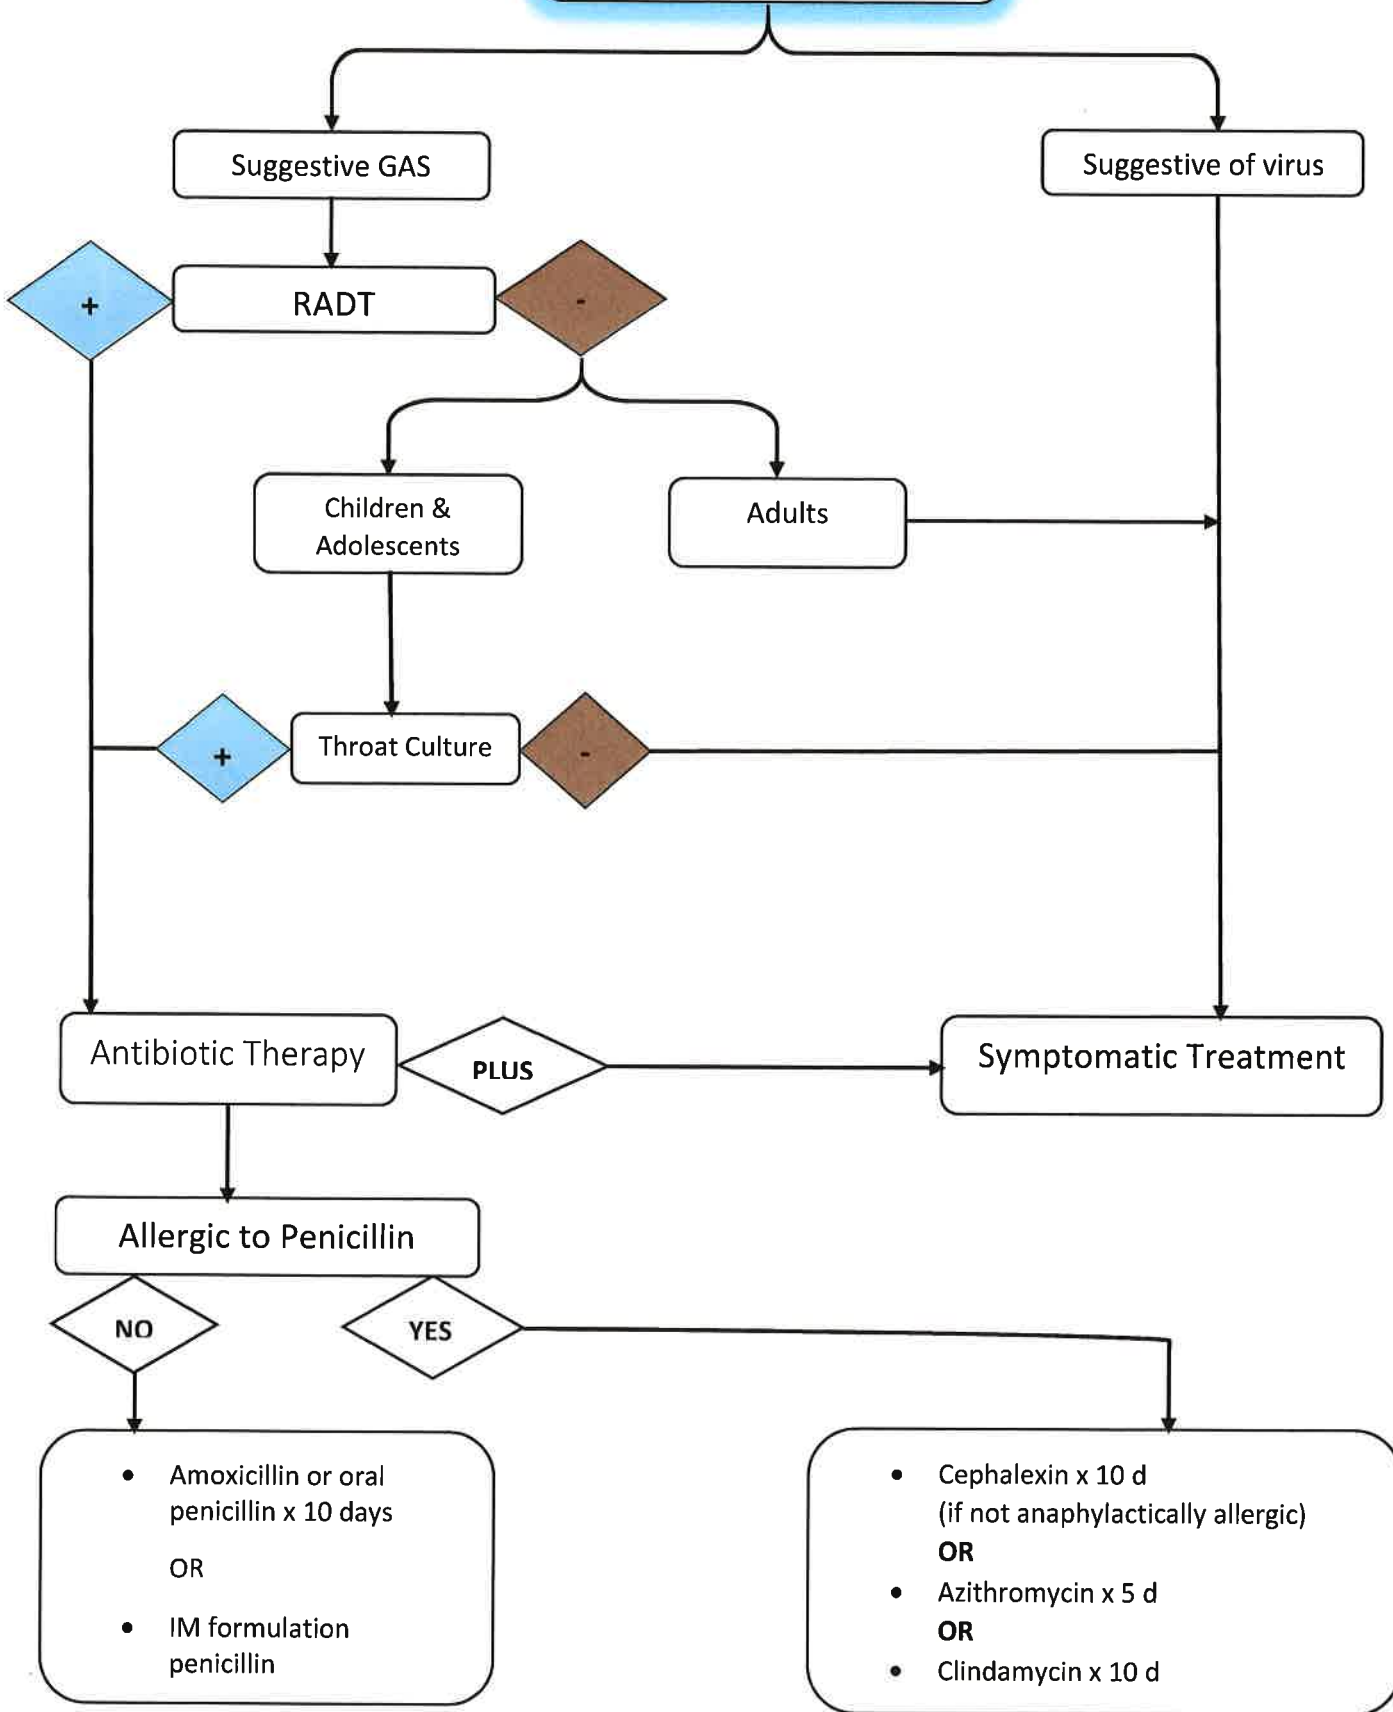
Suggestive GAS

Suggestive of virus

+

RADT

-

Children & Adolescents

Adults

+

Throat Culture

-

Antibiotic Therapy

PLUS

Symptomatic Treatment

Allergic to Penicillin

NO

YES

- Amoxicillin or oral penicillin x 10 days

OR

- IM formulation penicillin

- Cephalexin x 10 d (if not anaphylactically allergic)

**OR**

- Azithromycin x 5 d

**OR**

- Clindamycin x 10 d